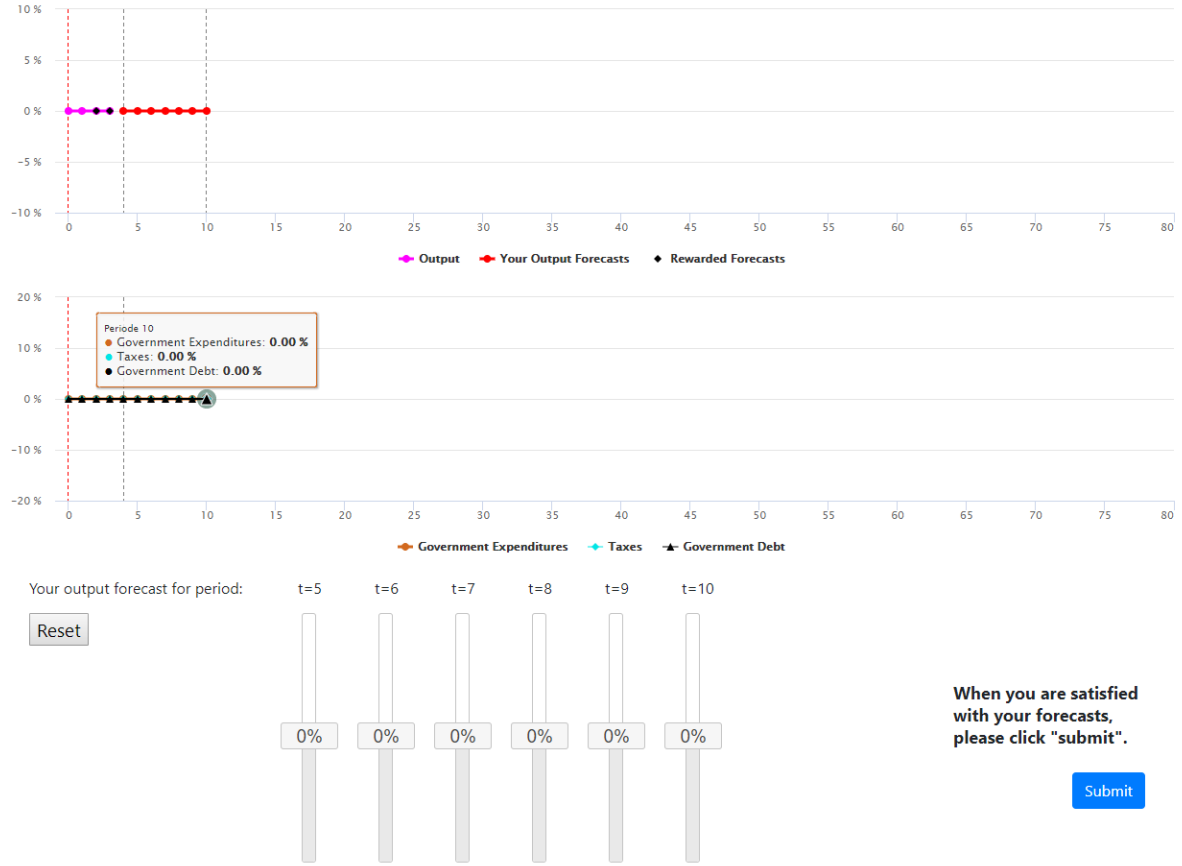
10 %
5 %
0 %
−5 %
−10 %
0 5 10 15 20 25 30 35 40 45 50 55 60 65 70 75 80

Output   Your Output Forecasts   Rewarded Forecasts

20 %
10 %
0 %
−10 %
−20 %
0 5 10 15 20 25 30 35 40 45 50 55 60 65 70 75 80

Periode 10
Government Expenditures: **0.00 %**
Taxes: **0.00 %**
Government Debt: **0.00 %**

Government Expenditures   Taxes   Government Debt

Your output forecast for period:

t=5 t=6 t=7 t=8 t=9 t=10

Reset

0% 0% 0% 0% 0% 0%

When you are satisfied with your forecasts, please click "submit".

Submit